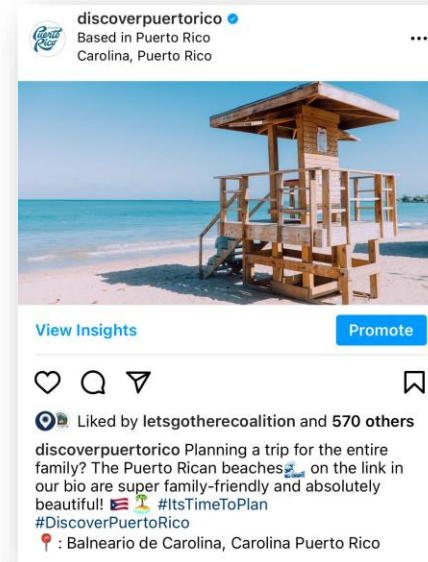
discoverpuertorico
Based in Puerto Rico
Carolina, Puerto Rico

Puerto Rico

View Insights
Promote

Liked by letsgotherecoalition and 570 others

discoverpuertorico Planning a trip for the entire family? The Puerto Rican beaches🌊 on the link in our bio are super family-friendly and absolutely beautiful! 🇵🇷 🏝 #ItsTimeToPlan #DiscoverPuertoRico
📍: Balneario de Carolina, Carolina Puerto Rico